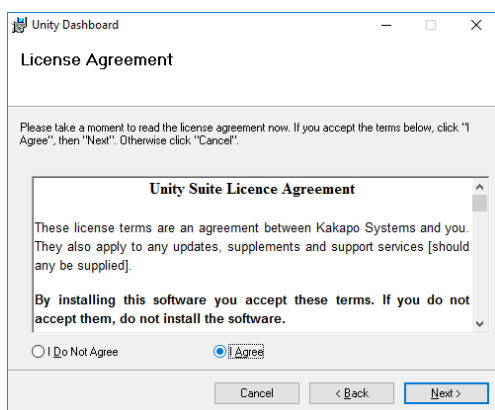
Unity Dashboard

License Agreement

Please take a moment to read the license agreement now. If you accept the terms below, click "I Agree", then "Next". Otherwise click "Cancel".

Unity Suite Licence Agreement

These license terms are an agreement between Kakapo Systems and you. They also apply to any updates, supplements and support services [should any be supplied].

By installing this software you accept these terms. If you do not accept them, do not install the software.

I Do Not Agree

I Agree

Cancel

< Back

Next >